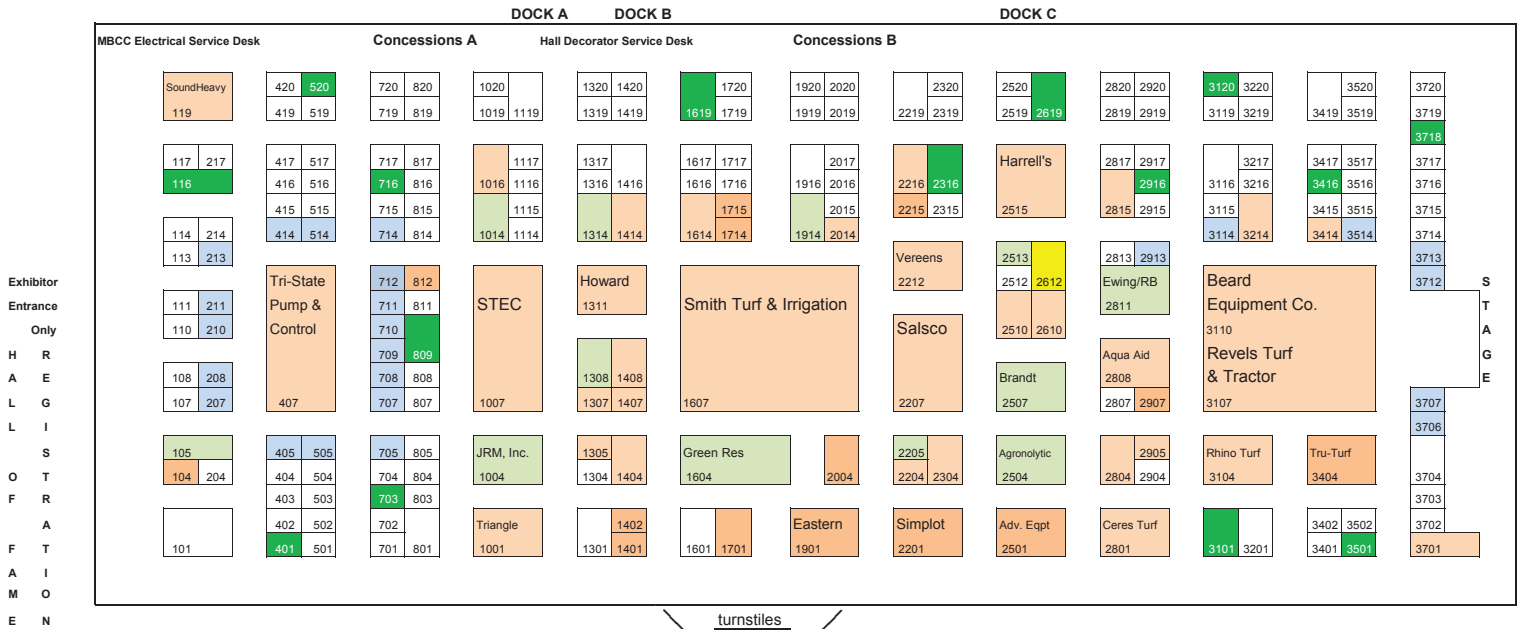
DOCK A DOCK B DOCK C

MBCC Electrical Service Desk

Concessions A

Hall Decorator Service Desk

Concessions B

SoundHeavy 119

420 520 419 519

720 820 719 819

1020 1019 1119

1320 1420 1319 1419

1720 1619 1719

1920 2020 1919 2019

2320 2219 2319

2520 2519 2619

2820 2920 2819 2919

3120 3220 3119 3219

3520 3419 3519

3720 3719 3718

117 217 116

417 517 416 516 415 515 414 514

717 817 716 816 715 815 714 814

1117 1016 1116 1115 1014 1114

1317 1316 1416 1314 1414

1617 1717 1616 1716 1715 1614 1714

2017 1916 2016 2015 1914 2014

2216 2316 2215 2315

Harrell's 2515

2817 2917 2916 2815 2915

3217 3116 3216 3115 3114 3214

3417 3517 3416 3516 3415 3515 3414 3514

3717 3716 3715 3714 3713 3712

114 214 113 213

Tri-State Pump & Control 407

712 812 711 811 710 709 809 708 808 707 807

STEC 1007

Howard 1311

Smith Turf & Irrigation 1607

Vereens 2212

2513 2512 2612 2510 2610

2813 2913 Ewing/RB 2811

Beard Equipment Co. 3110 Revels Turf & Tractor 3107

Exhibitor Entrance Only

HALL OF FAME

HERITAGE STATION

111 211 110 210

108 208 107 207

1308 1408 1307 1407

Salsco 2207

Brandt 2507

Aqua Aid 2808 2807 2907

STAGE

3707 3706

105 104 204

405 505 404 504 403 503 402 502 401 501

705 805 704 804 703 803 702 701 801

JRM, Inc. 1004

1305 1304 1404

Green Res 1604

2004

2205 2204 2304

Agronolytic 2504

2905 2804 2904

Rhino Turf 3104

Tru-Turf 3404

3704 3703 3702

101

Triangle 1001

1402 1301 1401

1601 1701

Eastern 1901

Simplot 2201

Adv. Eqpt 2501

Ceres Turf 2801

3101 3201

3402 3502 3401 3501

3701

turnstiles